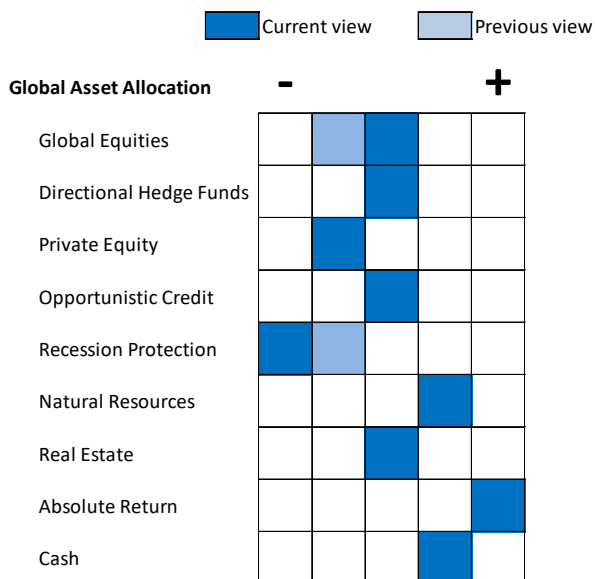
Current view Previous view

Global Asset Allocation - +

Global Equities
Directional Hedge Funds
Private Equity
Opportunistic Credit
Recession Protection
Natural Resources
Real Estate
Absolute Return
Cash